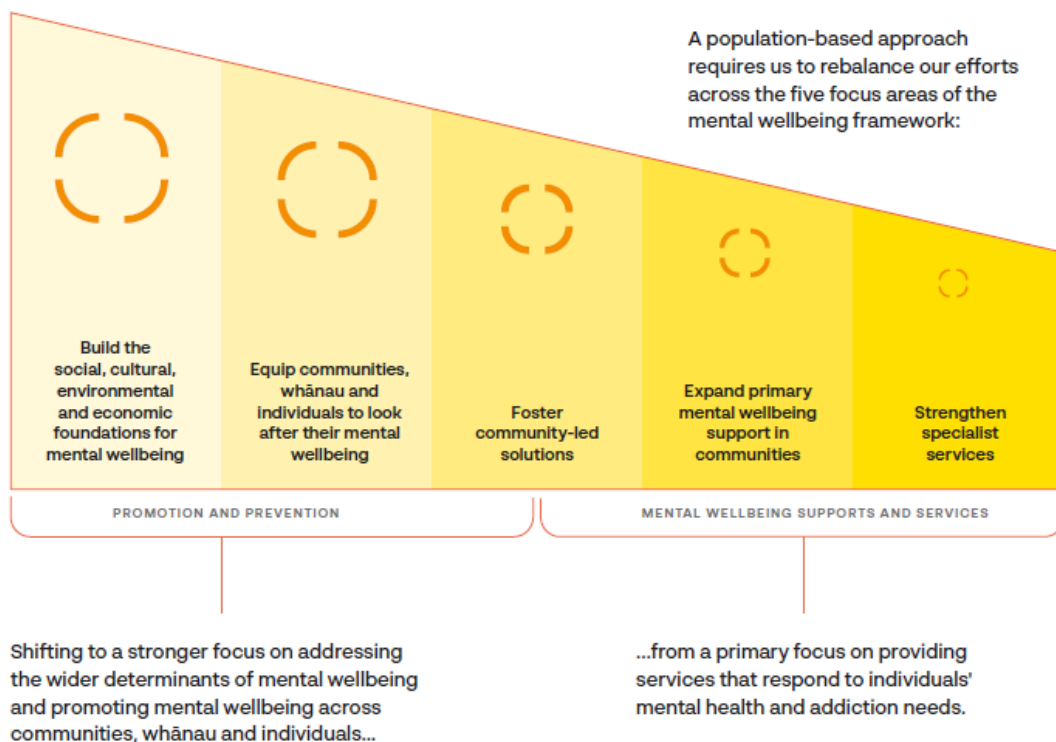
A population-based approach requires us to rebalance our efforts across the five focus areas of the mental wellbeing framework:

Build the social, cultural, environmental and economic foundations for mental wellbeing

Equip communities, whānau and individuals to look after their mental wellbeing

Foster community-led solutions

Expand primary mental wellbeing support in communities

Strengthen specialist services

PROMOTION AND PREVENTION

MENTAL WELLBEING SUPPORTS AND SERVICES

Shifting to a stronger focus on addressing the wider determinants of mental wellbeing and promoting mental wellbeing across communities, whānau and individuals...

...from a primary focus on providing services that respond to individuals' mental health and addiction needs.